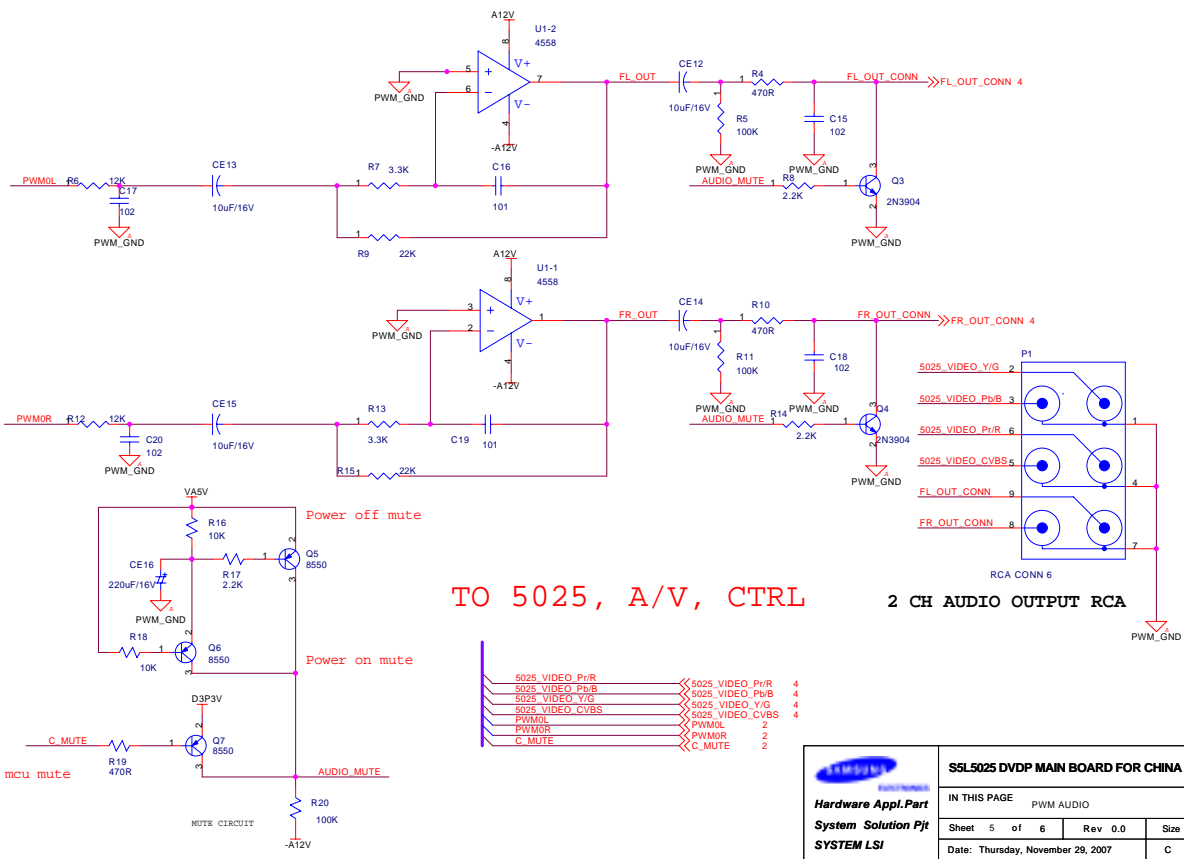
A12V
U1-2
4558
8
5
+
V+
7
FL_OUT
CE12
R4
FL_OUT_CONN
FL_OUT_CONN 4
PWM_GND
6
−
V−
1
470R
4
10uF/16V
R5
100K
C15
102
-A12V
PWM_GND
PWM_GND
3
CE13
R7 3.3K
C16
AUDIO_MUTE
R8
1
Q3
PWM0L
R6
12K
1
2.2K
C17
2N3904
102
10uF/16V
101
2
PWM_GND
1
PWM_GND
R9
22K
A12V
U1-1
8
4558
3
+
V+
1
FR_OUT
CE14
R10
FR_OUT_CONN
FR_OUT_CONN 4
PWM_GND
2
−
V−
1
470R
4
10uF/16V
R11
C18
100K
102
-A12V
P1
5025_VIDEO_Y/G
2
PWM_GND
PWM_GND
5025_VIDEO_Pb/B
3
CE15
R13
R14
AUDIO_MUTE
1
3
Q4
PWM0R
R12
12K
1
1
2.2K
5025_VIDEO_Pr/R
6
1
C20
3.3K
C19
2N3904
102
10uF/16V
101
PWM_GND
2
5025_VIDEO_CVBS
5
R15
22K
PWM_GND
VA5V
FL_OUT_CONN
9
4
R16
Power off mute
10K
FR_OUT_CONN
8
R17
1
Q5
2.2K
8550
CE16
220uF/16V
7
RCA CONN 6
TO 5025, A/V, CTRL
2 CH AUDIO OUTPUT RCA
PWM_GND
R18
PWM_GND
1
Q6
10K
8550
Power on mute
D3P3V
5025_VIDEO_Pr/R
5025_VIDEO_Pr/R 4
5025_VIDEO_Pb/B
5025_VIDEO_Pb/B 4
5025_VIDEO_Y/G
5025_VIDEO_Y/G 4
5025_VIDEO_CVBS
5025_VIDEO_CVBS 4
PWM0L
PWM0L 2
C_MUTE
PWM0R
PWM0R 2
1
Q7
C_MUTE
C_MUTE 2
R19
8550
mcu mute
470R
AUDIO_MUTE
SAMSUNG ELECTRONICS
S5L5025 DVDP MAIN BOARD FOR CHINA
Hardware Appl.Part
IN THIS PAGE
PWM AUDIO
R20
MUTE CIRCUIT
100K
System Solution Pjt
Sheet 5 of 6
Rev 0.0
Size
SYSTEM LSI
Date: Thursday, November 29, 2007
C
-A12V